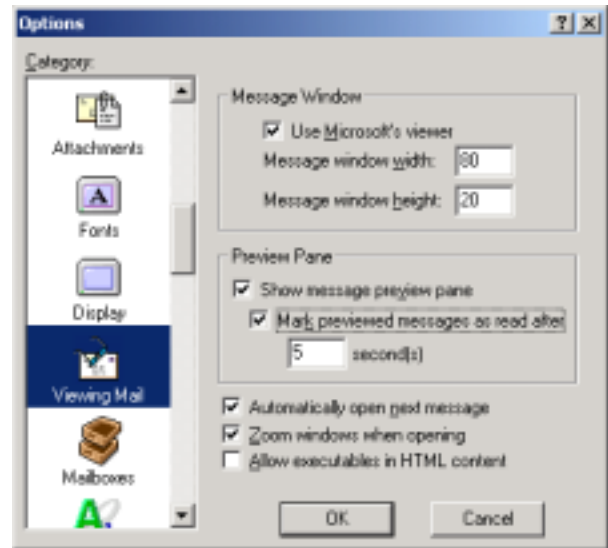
Options

?

X

Category:

Attachments

A

Fonts

Display

Viewing Mail

Mailboxes

Message Window

Use Microsoft's viewer

Message window width: 80

Message window height: 20

Preview Pane

Show message preview pane

Mark previewed messages as read after

5 second(s)

Automatically open next message

Zoom windows when opening

Allow executables in HTML content

OK

Cancel